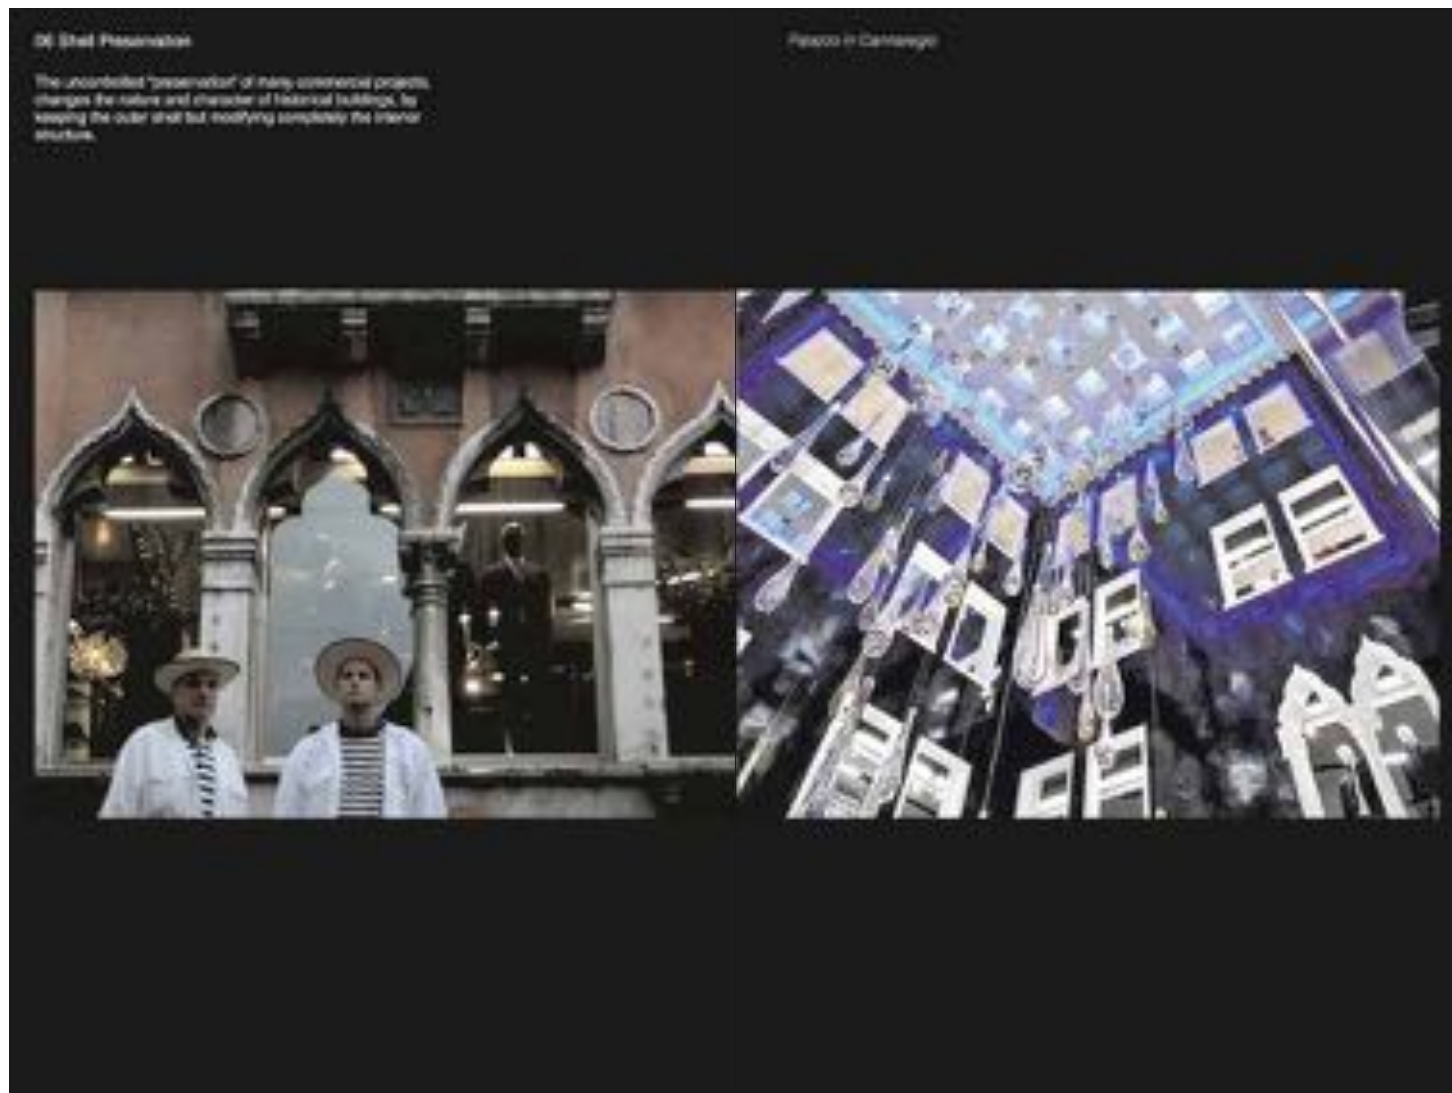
06 Shell Preservation

The uncontrolled "preservation" of many commercial projects, changes the nature and character of historical buildings, by keeping the outer shell but modifying completely the interior structure.

Palazzo in Cannaregio